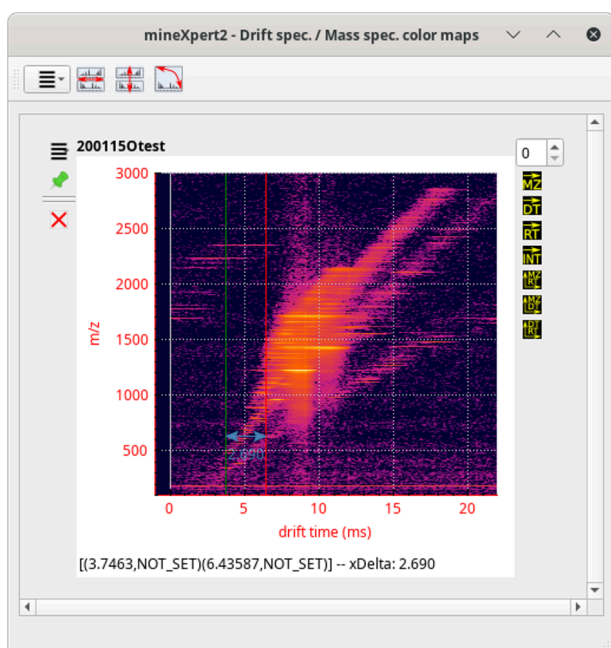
mineXpert2 - Drift spec. / Mass spec. color maps

200115Otest

0

MZ
DT
RT
INT
MZ RT
MZ DT
DT RT

3000
2500
2000
1500
1000
500

m/z

2.690

0
5
10
15
20

drift time (ms)

[(3.7463,NOT_SET)(6.43587,NOT_SET)] -- xDelta: 2.690